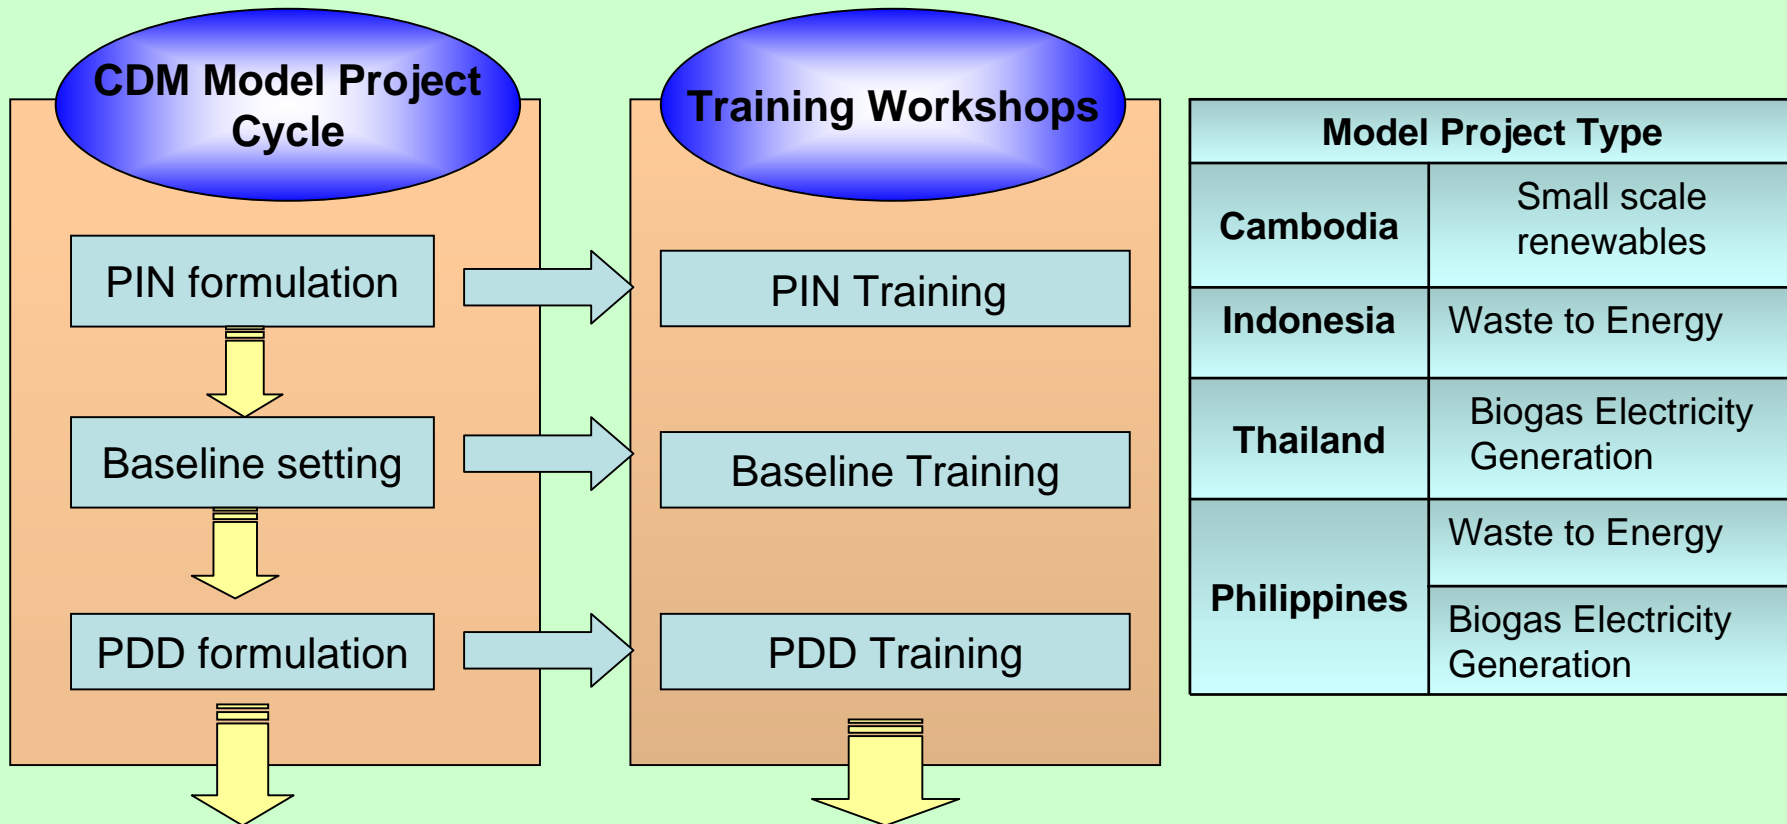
CDM Model Project Cycle

PIN formulation

Baseline setting

PDD formulation

Training Workshops

PIN Training

Baseline Training

PDD Training

| Model Project Type | |
|---|---|
| Cambodia | Small scale renewables |
| Indonesia | Waste to Energy |
| Thailand | Biogas Electricity Generation |
| Philippines | Waste to Energy |
| | Biogas Electricity Generation |